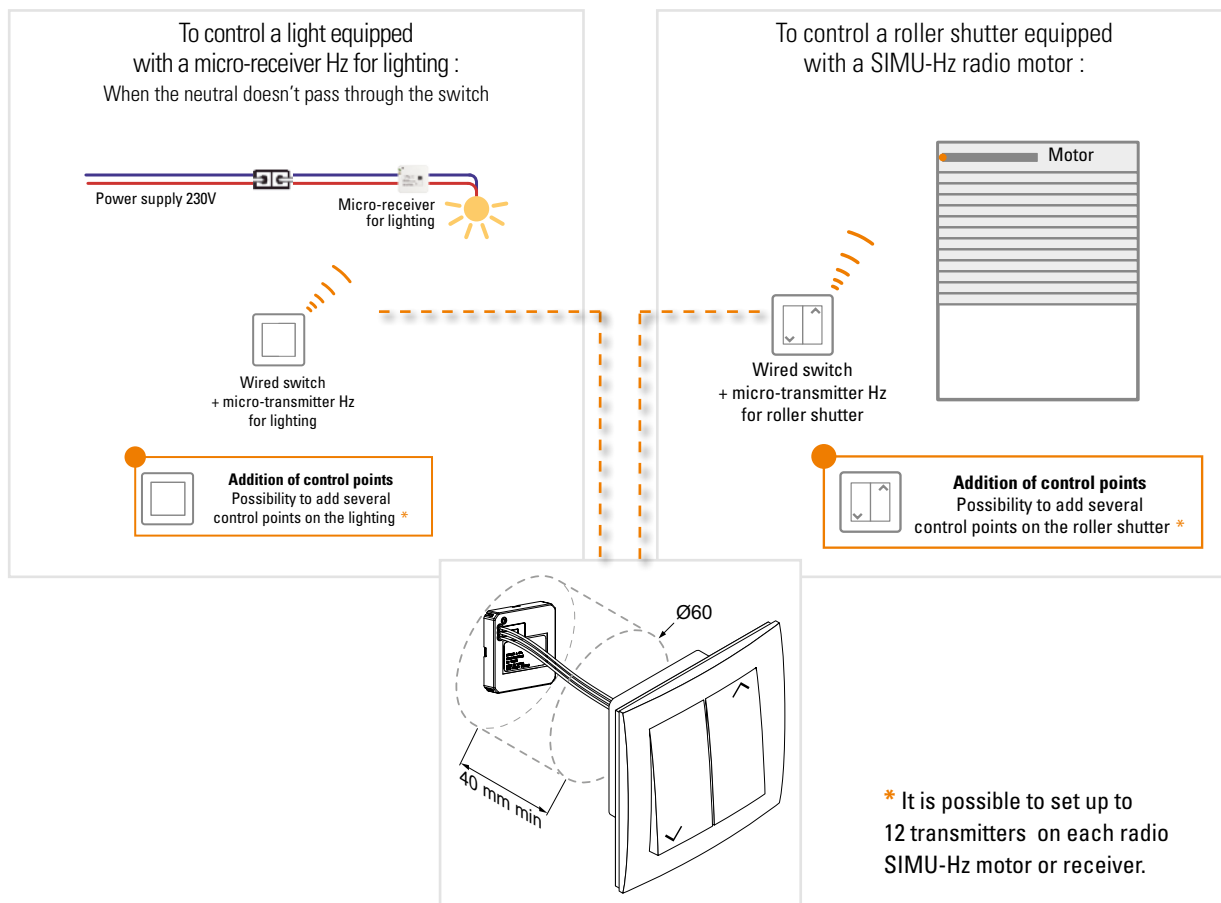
To control a light equipped with a micro-receiver Hz for lighting :
When the neutral doesn’t pass through the switch

Power supply 230V

Micro-receiver for lighting

Wired switch + micro-transmitter Hz for lighting

Addition of control points
Possibility to add several control points on the lighting *

To control a roller shutter equipped with a SIMU-Hz radio motor :

Motor

Wired switch + micro-transmitter Hz for roller shutter

Addition of control points
Possibility to add several control points on the roller shutter *

Ø60

40 mm min

* It is possible to set up to 12 transmitters on each radio SIMU-Hz motor or receiver.